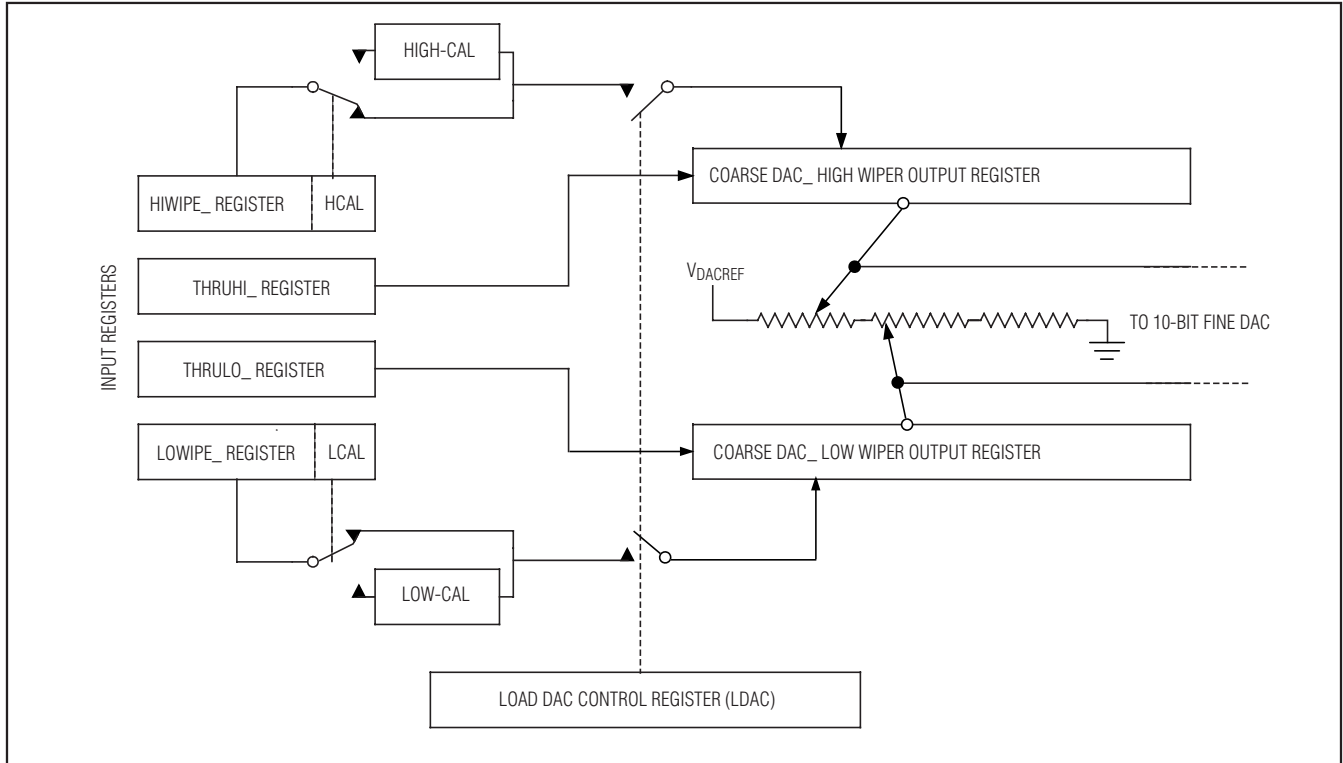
HIGH-CAL

HIWIPE_ REGISTER

HCAL

COARSE DAC_ HIGH WIPER OUTPUT REGISTER

INPUT REGISTERS

THRUHI_ REGISTER

$V_{DACREF}$

TO 10-BIT FINE DAC

THRULO_ REGISTER

LOWIPE_ REGISTER

LCAL

COARSE DAC_ LOW WIPER OUTPUT REGISTER

LOW-CAL

LOAD DAC CONTROL REGISTER (LDAC)